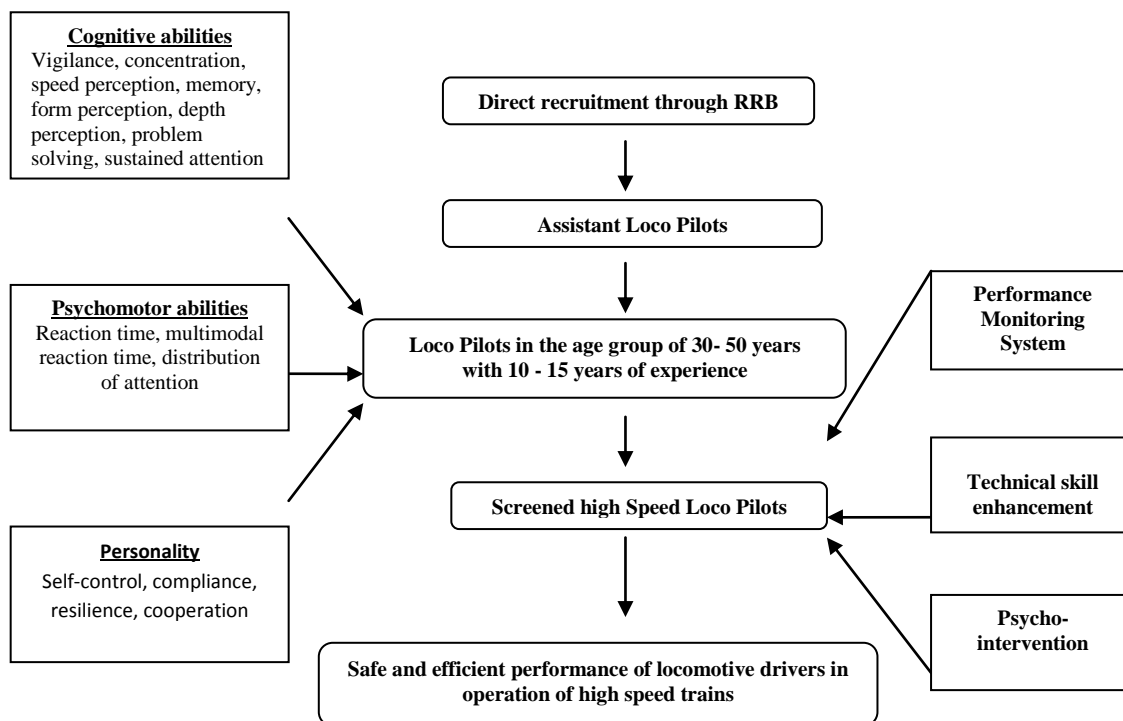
Cognitive abilities
Vigilance, concentration, speed perception, memory, form perception, depth perception, problem solving, sustained attention

Direct recruitment through RRB

Assistant Loco Pilots

Psychomotor abilities
Reaction time, multimodal reaction time, distribution of attention

Loco Pilots in the age group of 30- 50 years with 10 - 15 years of experience

Performance Monitoring System

Screened high Speed Loco Pilots

Technical skill enhancement

Personality
Self-control, compliance, resilience, cooperation

Psycho-intervention

Safe and efficient performance of locomotive drivers in operation of high speed trains